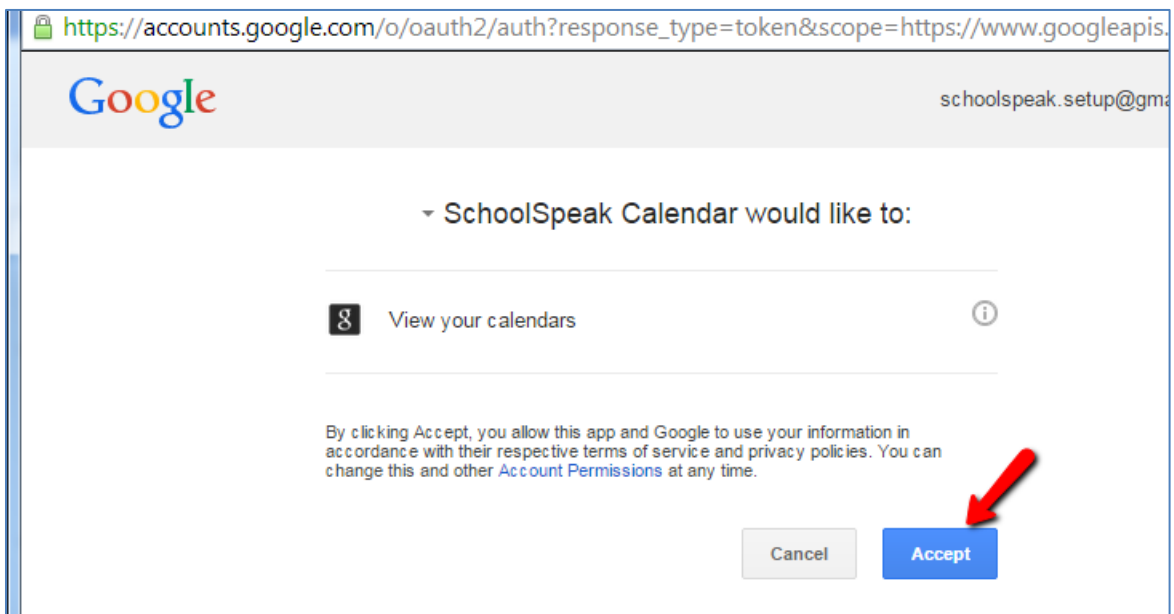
https://accounts.google.com/o/oauth2/auth?response_type=token&scope=https://www.googleapis.

Google

schoolspeak.setup@gm

SchoolSpeak Calendar would like to:

g

View your calendars

By clicking Accept, you allow this app and Google to use your information in accordance with their respective terms of service and privacy policies. You can change this and other Account Permissions at any time.

Cancel

Accept